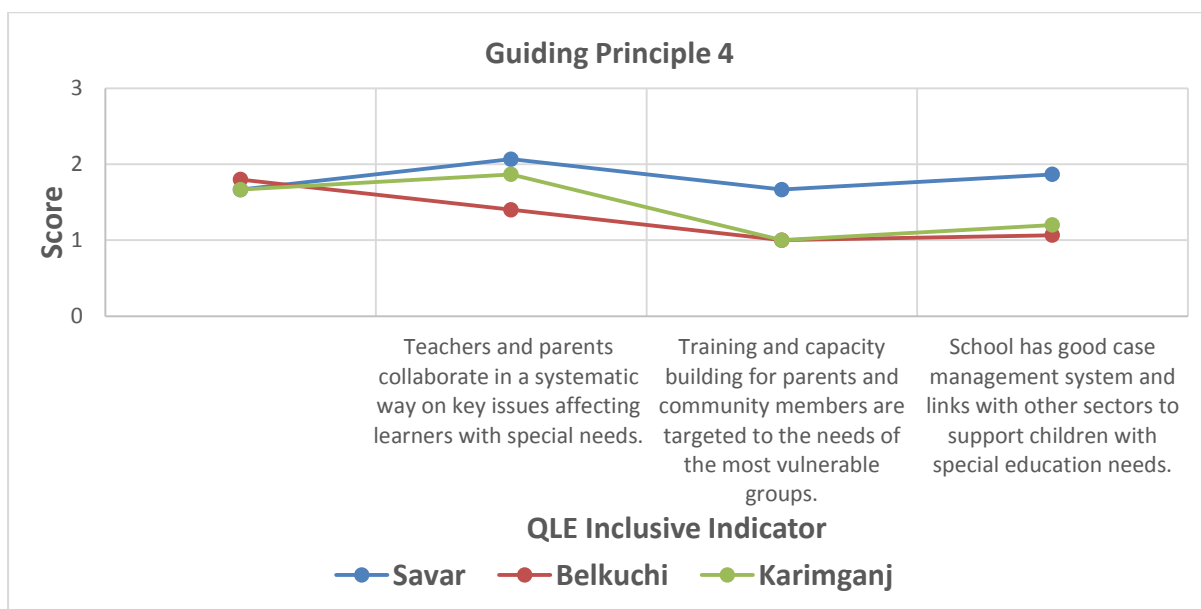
Guiding Principle 4

3
2
1
0

Score

Teachers and parents collaborate in a systematic way on key issues affecting learners with special needs.

Training and capacity building for parents and community members are targeted to the needs of the most vulnerable groups.

School has good case management system and links with other sectors to support children with special education needs.

QLE Inclusive Indicator

Savar Belkuchi Karimganj